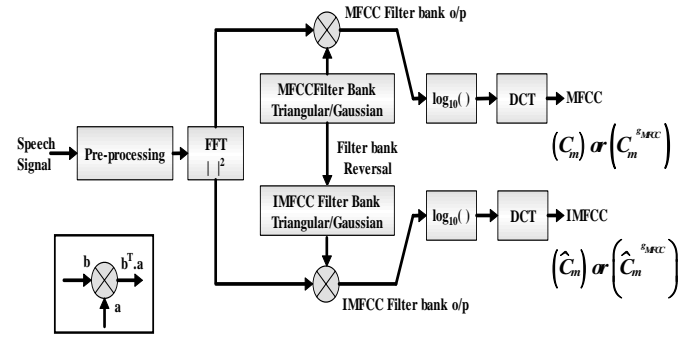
MFCC Filter bank o/p

Speech Signal

Pre-processing

FFT
$| \, |^2$

MFCCFilter Bank Triangular/Gaussian

Filter bank Reversal

IMFCC Filter Bank Triangular/Gaussian

$\log_{10}()$

DCT

MFCC

$\left(C_m\right)$ or $\left(C_m^{g_{MFCC}}\right)$

$\log_{10}()$

DCT

IMFCC

$\left(\hat{C}_m\right)$ or $\left(\hat{C}_m^{g_{MFCC}}\right)$

IMFCC Filter bank o/p

b

$b^T.a$

a